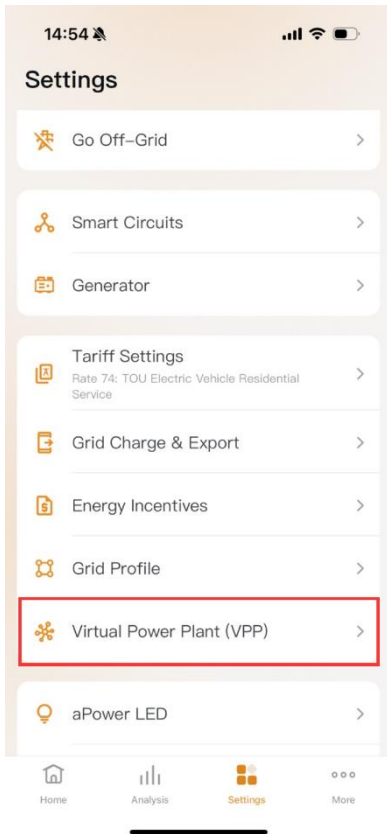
14:54

Settings

Go Off-Grid

Smart Circuits

Generator

Tariff Settings
Rate 74: TOU Electric Vehicle Residential Service

Grid Charge & Export

Energy Incentives

Grid Profile

Virtual Power Plant (VPP)

aPower LED

Home Analysis Settings More